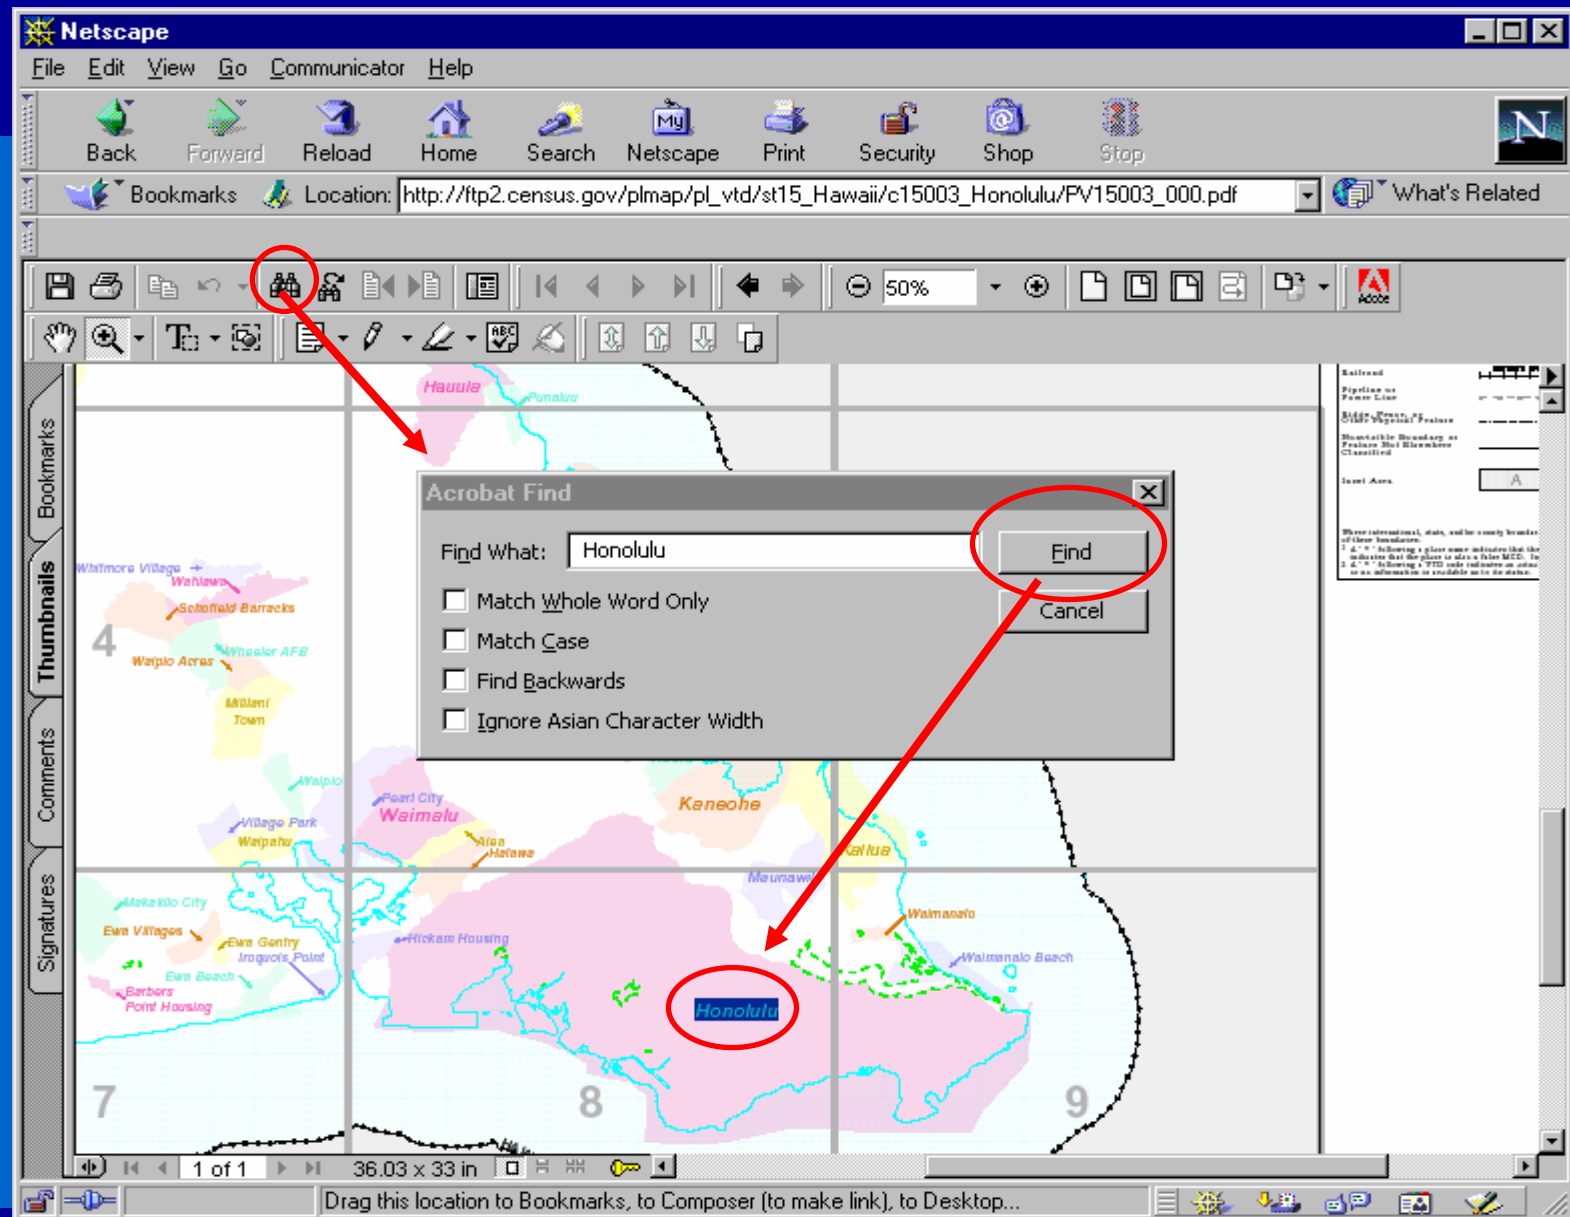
Netscape

File Edit View Go Communicator Help

Back Forward Reload Home Search Netscape Print Security Shop Stop

Bookmarks Location: http://ftp2.census.gov/plmap/pl_vtd/st15_Hawaii/c15003_Honolulu/PV15003_000.pdf What's Related

50%

Bookmarks Thumbnails Comments Signatures

Hauula Punaluu

Whitmore Village Wahiawa Schofield Barracks 4 Wheeler AFB Waipio Acres Mililani Town Waipio Pearl City Waimalu Village Park Waipahu Aiea Halawa Kaneohe Kailua Maunawili Makakilo City Ewa Villages Ewa Gentry Iroquois Point Ewa Beach Barbers Point Housing Hickam Housing Waimanalo Waimanalo Beach Honolulu 7 8 9

Acrobat Find

Find What: Honolulu

Find

Cancel

Match Whole Word Only

Match Case

Find Backwards

Ignore Asian Character Width

1 of 1 36.03 x 33 in

Drag this location to Bookmarks, to Composer (to make link), to Desktop...